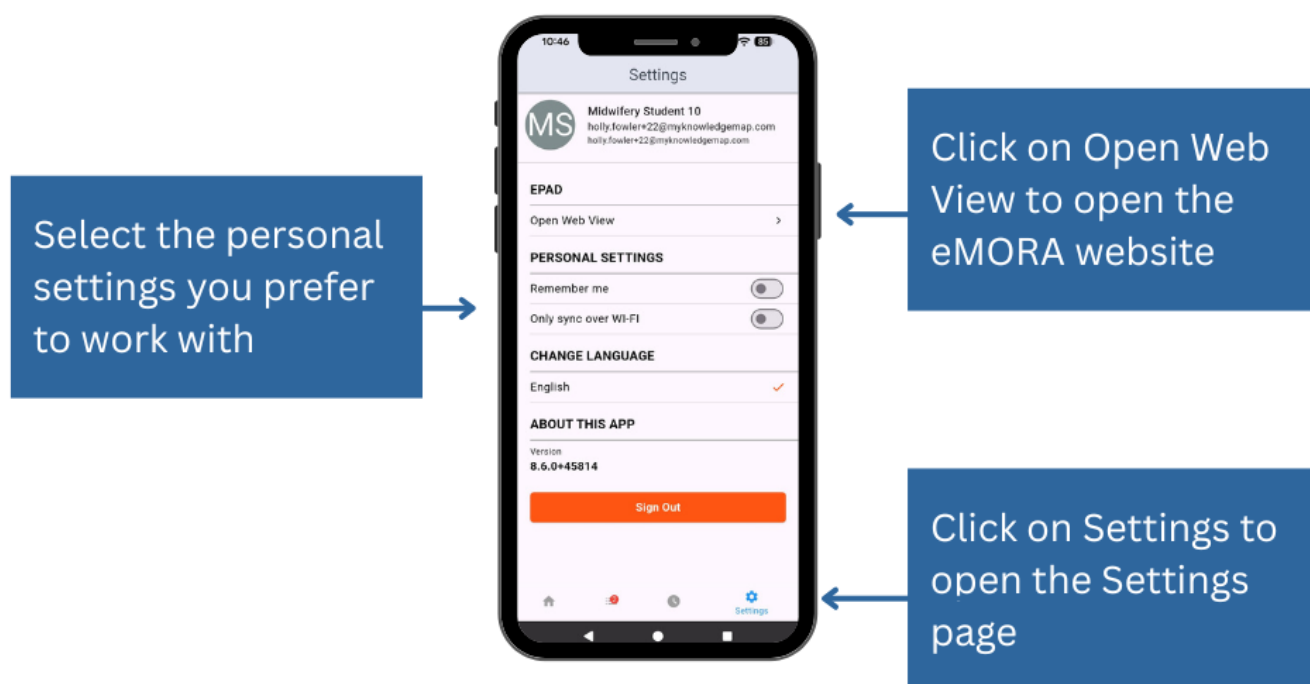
Select the personal settings you prefer to work with

10:46

85

Settings

MS

Midwifery Student 10

holly.fowler+22@myknowledgemap.com

holly.fowler+22@myknowledgemap.com

EPAD

Open Web View

PERSONAL SETTINGS

Remember me

Only sync over WI-FI

CHANGE LANGUAGE

English

ABOUT THIS APP

Version

8.6.0+45814

Sign Out

Settings

Click on Open Web View to open the eMORA website

Click on Settings to open the Settings page